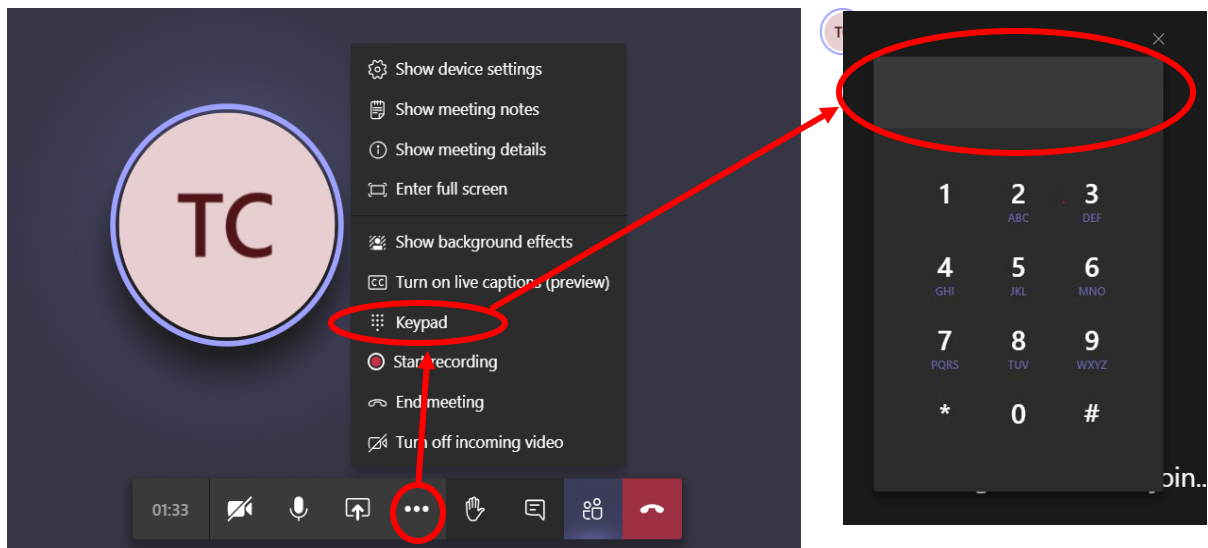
TC

Show device settings
Show meeting notes
Show meeting details
Enter full screen
Show background effects
Turn on live captions (preview)
Keypad
Start recording
End meeting
Turn off incoming video

01:33

TC

×

| 1 | 2 ABC | 3 DEF |
|---|---|---|
| 4 GHI | 5 JKL | 6 MNO |
| 7 PQRS | 8 TUV | 9 WXYZ |
| * | 0 | # |

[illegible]oin..